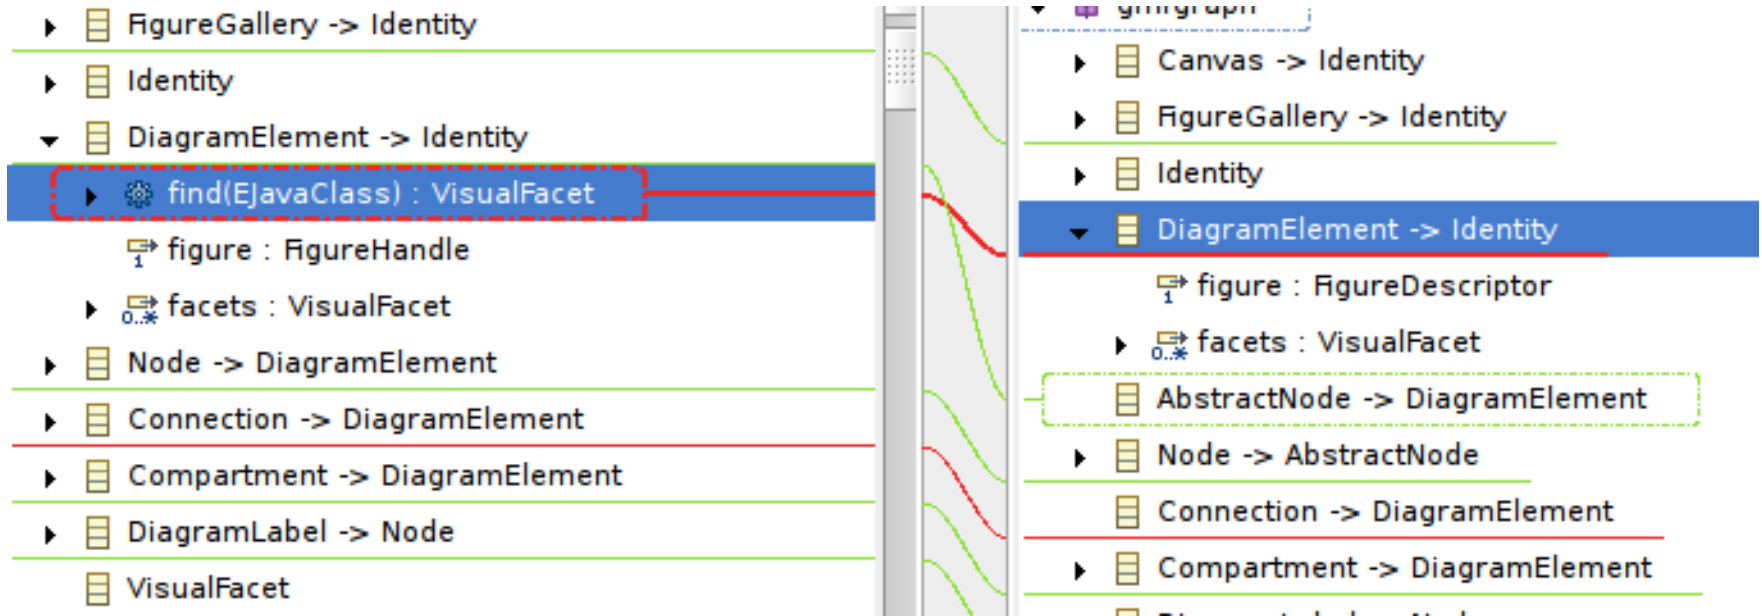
FigureGallery -> Identity
Identity
DiagramElement -> Identity
find(EJavaClass) : VisualFacet
figure : FigureHandle
facets : VisualFacet
Node -> DiagramElement
Connection -> DiagramElement
Compartment -> DiagramElement
DiagramLabel -> Node
VisualFacet

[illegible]
Canvas -> Identity
FigureGallery -> Identity
Identity
DiagramElement -> Identity
figure : FigureDescriptor
facets : VisualFacet
AbstractNode -> DiagramElement
Node -> AbstractNode
Connection -> DiagramElement
Compartment -> DiagramElement
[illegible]